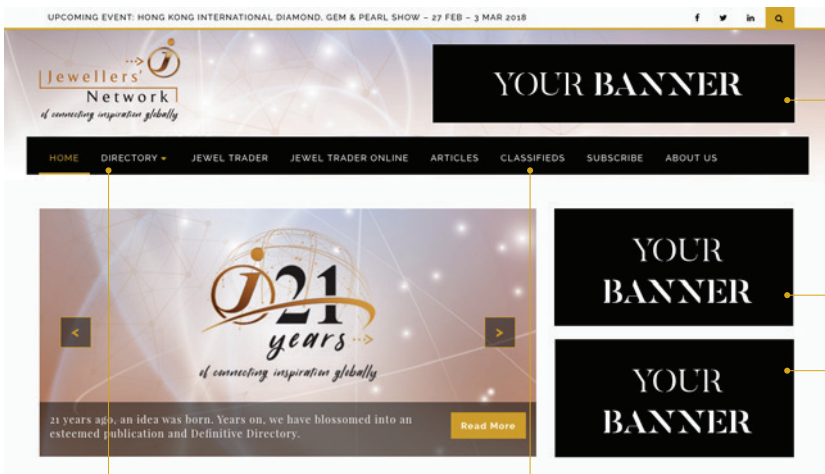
UPCOMING EVENT: HONG KONG INTERNATIONAL DIAMOND, GEM & PEARL SHOW – 27 FEB – 3 MAR 2018

f  in

J
Jewellers'
Network
of connecting inspiration globally

YOUR BANNER

HOME   DIRECTORY   JEWEL TRADER   JEWEL TRADER ONLINE   ARTICLES   CLASSIFIEDS   SUBSCRIBE   ABOUT US

J 21
years
of connecting inspiration globally

<   >

21 years ago, an idea was born. Years on, we have blossomed into an esteemed publication and Definitive Directory.

Read More

YOUR BANNER

YOUR BANNER